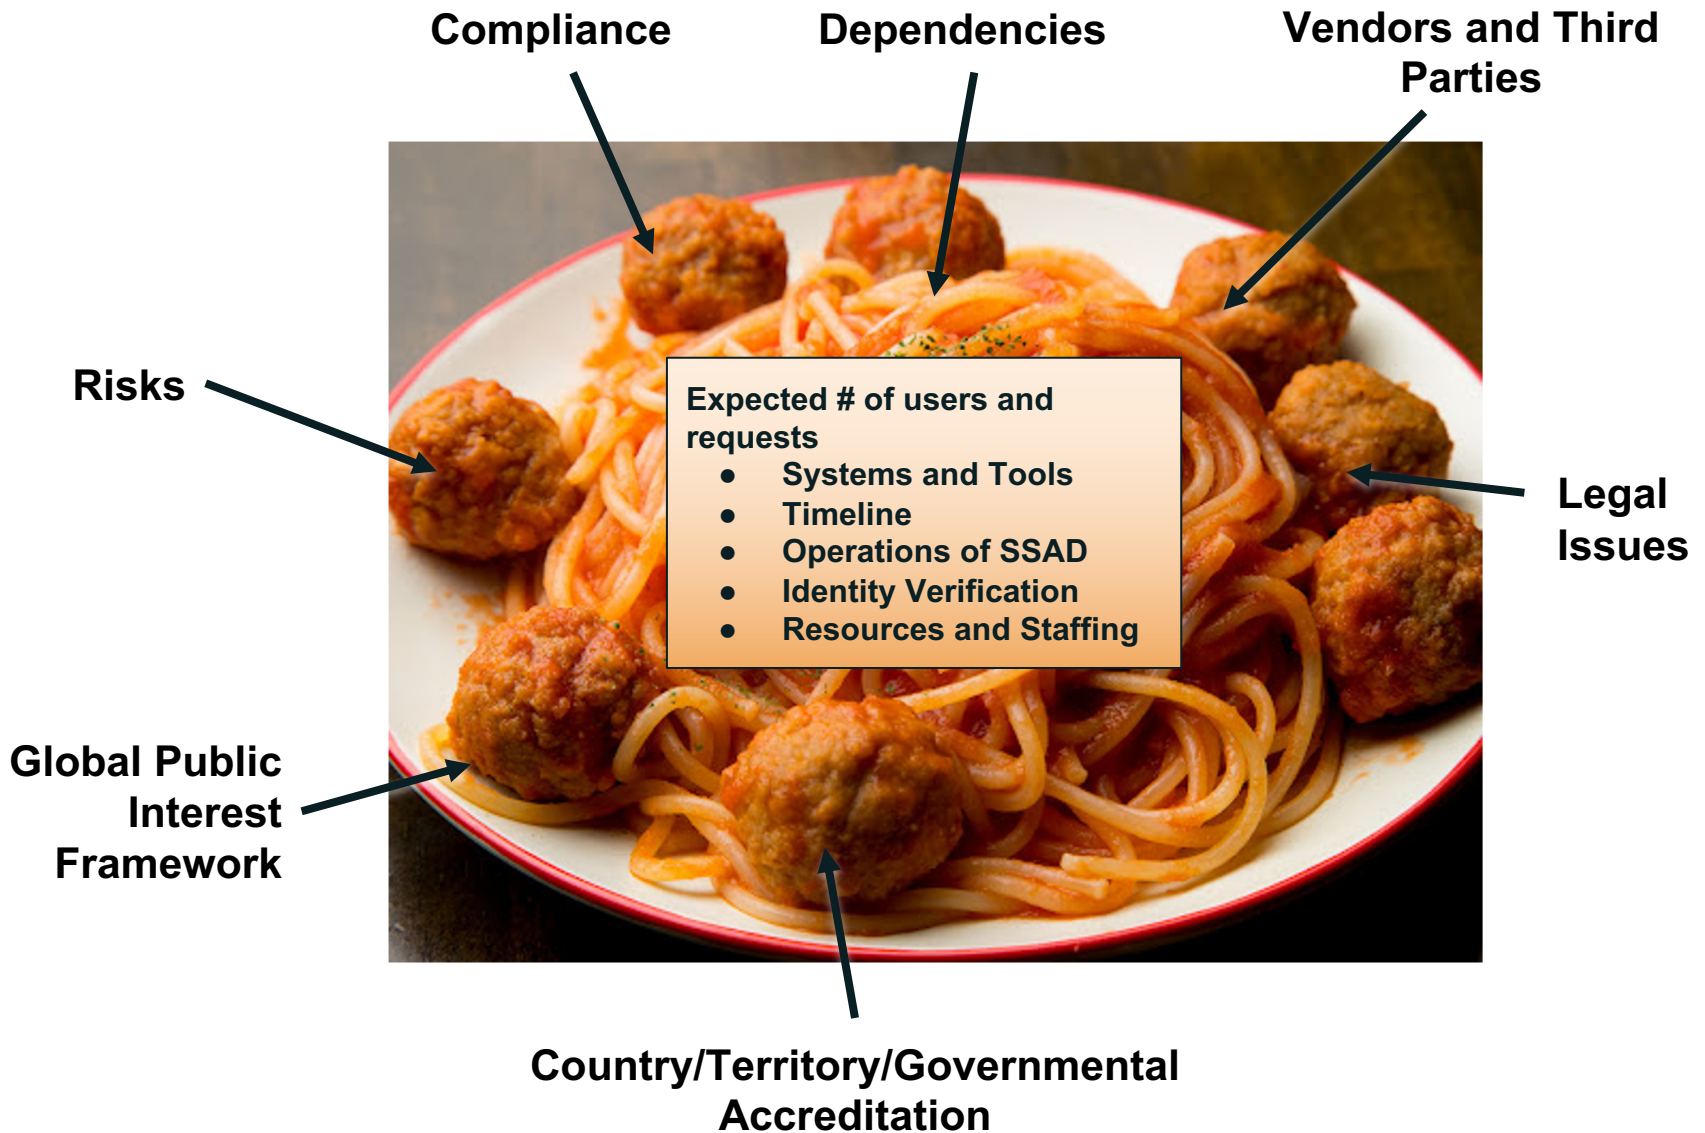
Compliance

Dependencies

Vendors and Third Parties

Risks

Expected # of users and requests
- Systems and Tools
- Timeline
- Operations of SSAD
- Identity Verification
- Resources and Staffing

Legal Issues

Global Public Interest Framework

Country/Territory/Governmental Accreditation